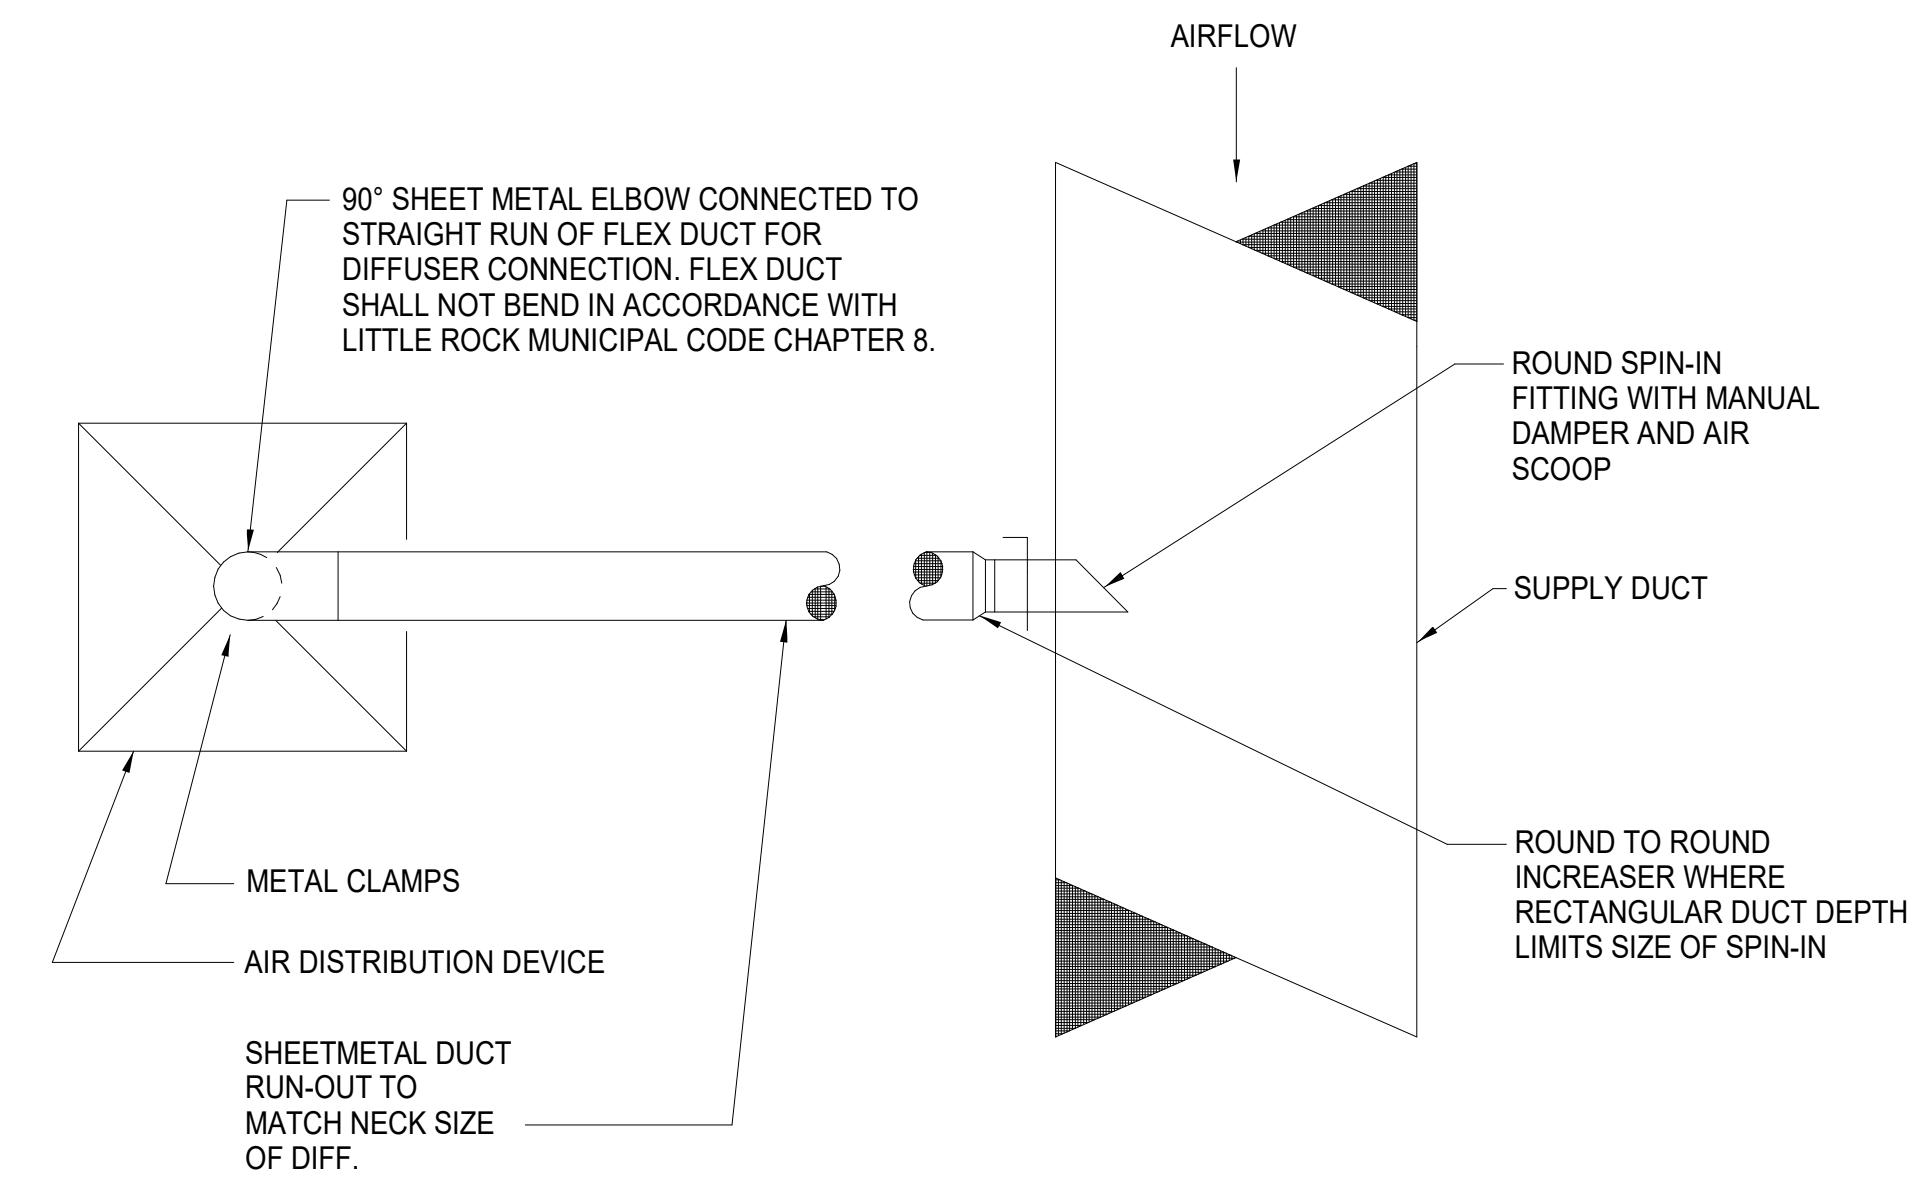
AIRFLOW

90° SHEET METAL ELBOW CONNECTED TO STRAIGHT RUN OF FLEX DUCT FOR DIFFUSER CONNECTION. FLEX DUCT SHALL NOT BEND IN ACCORDANCE WITH LITTLE ROCK MUNICIPAL CODE CHAPTER 8.

ROUND SPIN-IN FITTING WITH MANUAL DAMPER AND AIR SCOOP

SUPPLY DUCT

ROUND TO ROUND INCREASER WHERE RECTANGULAR DUCT DEPTH LIMITS SIZE OF SPIN-IN

METAL CLAMPS

AIR DISTRIBUTION DEVICE

SHEETMETAL DUCT RUN-OUT TO MATCH NECK SIZE OF DIFF.